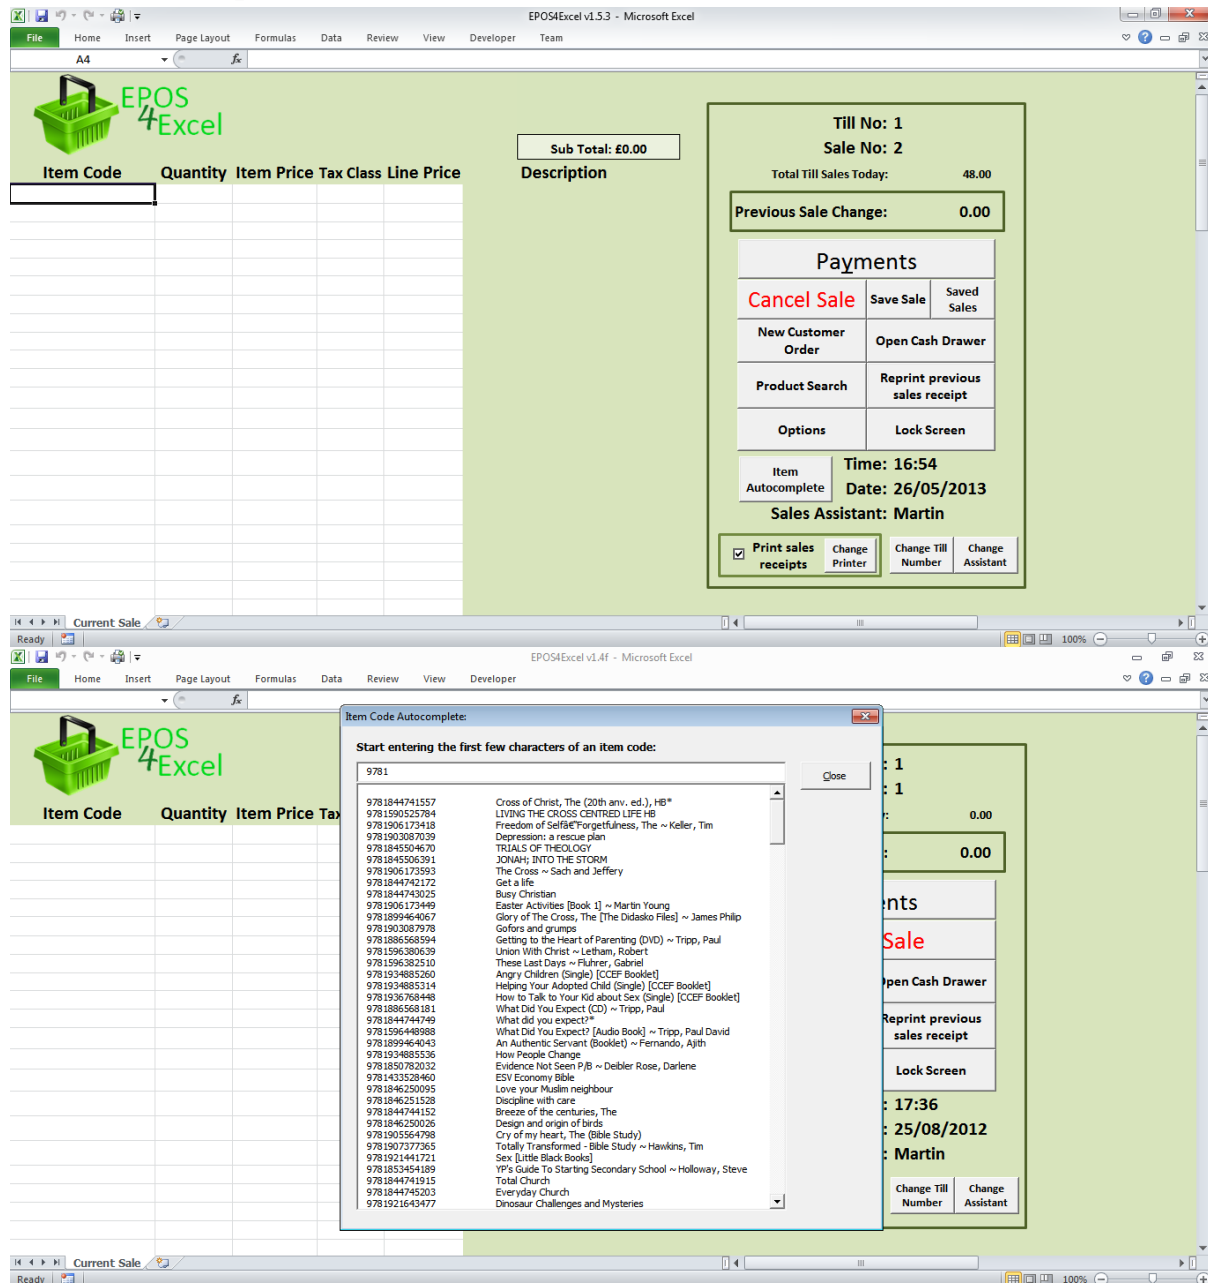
EPOS4Excel v1.5.3 - Microsoft Excel

File Home Insert Page Layout Formulas Data Review View Developer Team

A4

EPOS 4Excel

Item Code Quantity Item Price Tax Class Line Price

Sub Total: £0.00

Description

Till No: 1
Sale No: 2
Total Till Sales Today: 48.00

Previous Sale Change: 0.00

Payments
Cancel Sale
Save Sale
Saved Sales
New Customer Order
Open Cash Drawer
Product Search
Reprint previous sales receipt
Options
Lock Screen
Item Autocomplete
Time: 16:54
Date: 26/05/2013
Sales Assistant: Martin
Print sales receipts
Change Printer
Change Till Number
Change Assistant

Current Sale
Ready
100%

EPOS4Excel v1.4f - Microsoft Excel

File Home Insert Page Layout Formulas Data Review View Developer

EPOS 4Excel

Item Code Quantity Item Price Tax

Item Code Autocomplete:

Start entering the first few characters of an item code:

9781

Close

| | |
|---|---|
| 9781844741557 | Cross of Christ, The (20th anv. ed.), HB* |
| 9781590525784 | LIVING THE CROSS CENTRED LIFE HB |
| 9781906173418 | Freedom of Selfâ€"Forgetfulness, The ~ Keller, Tim |
| 9781903087039 | Depression: a rescue plan |
| 9781845504670 | TRIALS OF THEOLOGY |
| 9781845506391 | JONAH; INTO THE STORM |
| 9781906173593 | The Cross ~ Sach and Jeffery |
| 9781844742172 | Get a life |
| 9781844743025 | Busy Christian |
| 9781906173449 | Easter Activities [Book 1] ~ Martin Young |
| 9781899464067 | Glory of The Cross, The [The Didasko Files] ~ James Philip |
| 9781903087978 | Gofors and grumps |
| 9781886568594 | Getting to the Heart of Parenting (DVD) ~ Tripp, Paul |
| 9781596380639 | Union With Christ ~ Letham, Robert |
| 9781596382510 | These Last Days ~ Fluhrer, Gabriel |
| 9781934885260 | Angry Children (Single) [CCEF Booklet] |
| 9781934885314 | Helping Your Adopted Child (Single) [CCEF Booklet] |
| 9781936768448 | How to Talk to Your Kid about Sex (Single) [CCEF Booklet] |
| 9781886568181 | What Did You Expect (CD) ~ Tripp, Paul |
| 9781844744749 | What did you expect?* |
| 9781596448988 | What Did You Expect? [Audio Book] ~ Tripp, Paul David |
| 9781899464043 | An Authentic Servant (Booklet) ~ Fernando, Ajith |
| 9781934885536 | How People Change |
| 9781850782032 | Evidence Not Seen P/B ~ Deibler Rose, Darlene |
| 9781433528460 | ESV Economy Bible |
| 9781846250095 | Love your Muslim neighbour |
| 9781846251528 | Discipline with care |
| 9781844744152 | Breeze of the centuries, The |
| 9781846250026 | Design and origin of birds |
| 9781905564798 | Cry of my heart, The (Bible Study) |
| 9781907377365 | Totally Transformed - Bible Study ~ Hawkins, Tim |
| 9781921441721 | Sex [Little Black Books] |
| 9781853454189 | YP's Guide To Starting Secondary School ~ Holloway, Steve |
| 9781844741915 | Total Church |
| 9781844745203 | Everyday Church |
| 9781921643477 | Dinosaur Challenges and Mysteries |

: 1
: 1
: 0.00
: 0.00
nts
Sale
pen Cash Drawer
Reprint previous sales receipt
Lock Screen
: 17:36
: 25/08/2012
: Martin
Change Till Number
Change Assistant

Current Sale
Ready
100%